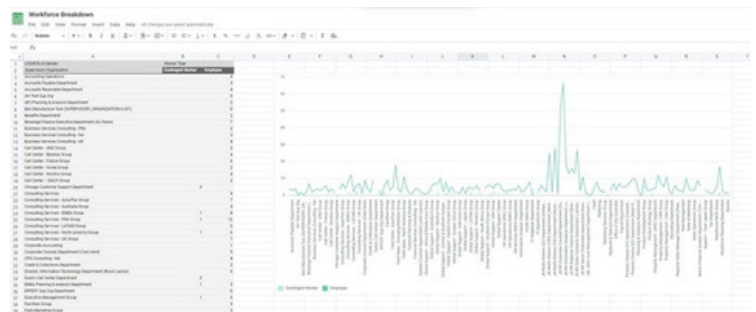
Workforce Breakdown

File Edit View Format Insert Data Help All changes are saved automatically

COUNTA of Gender | Worker Type |
Supervisory Organization | Contingent Worker | Employee

Accounting Operations
Accounts Payable Department
Accounts Receivable Department
Ad Tech Ops Org
AR Planning & Analysis Department
Bed Manufacturer Tool (SUPERVISORY_ORGANIZATION-6-391)
Benefits Department
Beverage Finance Executive Department (Ivy Hayes)
Business Services Consulting - FIN
Business Services Consulting - HR
Business Services Consulting - UK
Call Center - AMZ Group
Call Center - Benelux Group
Call Center - France Group
Call Center - Korea Group
Call Center - Nordics Group
Call Center - DACH Group
Chicago Customer Support Department
Consulting Services
Consulting Services - Asia/Pac Group
Consulting Services - Australia Group
Consulting Services - EMEA Group
Consulting Services - FIN Group
Consulting Services - LATAM Group
Consulting Services - North America Group
Consulting Services - UK Group
Corporate Accounting
Corporate Counsel Department (Cam Kent)
CPQ Consulting - NA
Credit & Collections Department
Director, Information Technology Department (Brian Lamar)
Dublin Call Center Department
EMEA Planning & Analysis Department
EMEST Sup Org Department
Executive Management Group
Facilities Group
Field Marketing Group

Contingent Worker   Employee